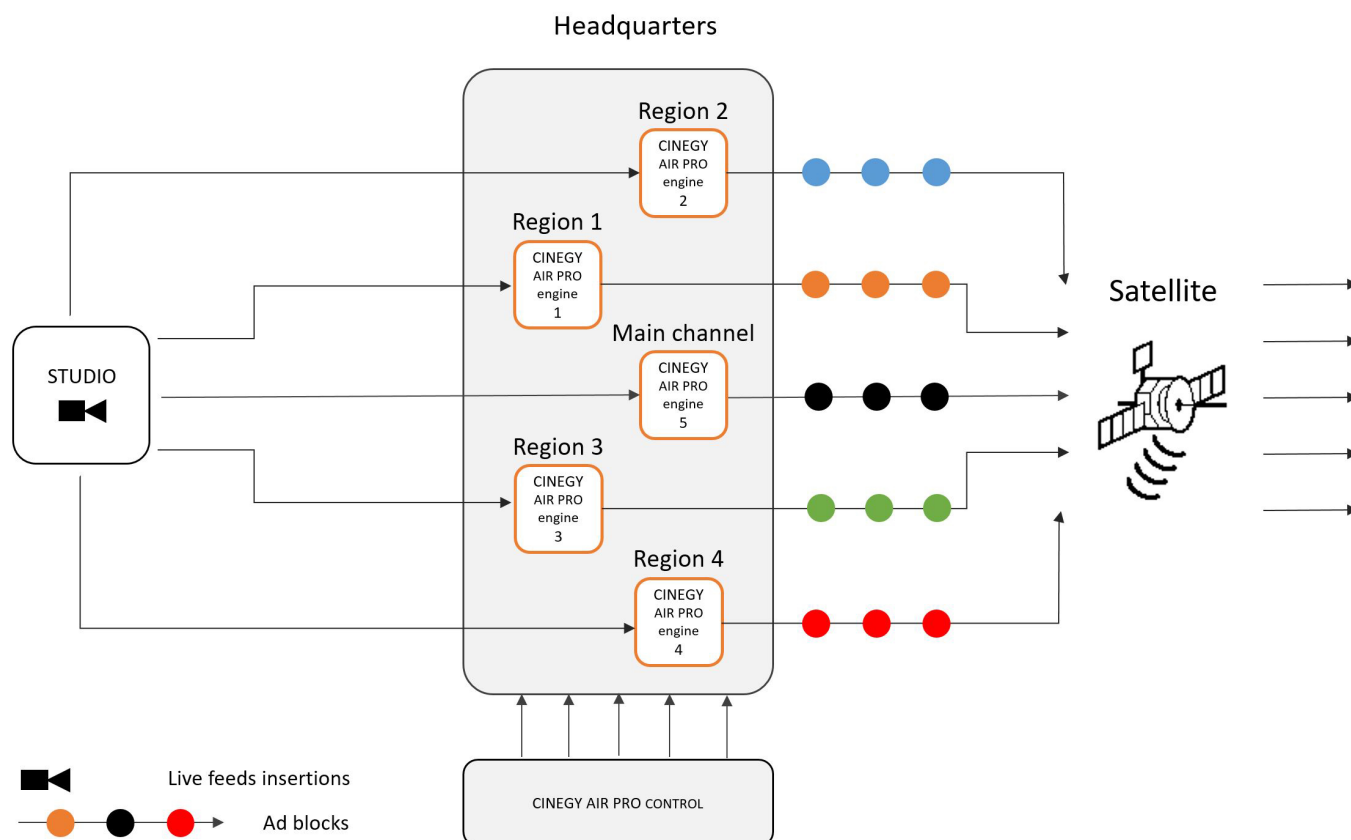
Headquarters

Region 2
CINEGY AIR PRO engine 2

Region 1
CINEGY AIR PRO engine 1

Main channel
CINEGY AIR PRO engine 5

Region 3
CINEGY AIR PRO engine 3

Region 4
CINEGY AIR PRO engine 4

STUDIO

Satellite

CINEGY AIR PRO CONTROL

Live feeds insertions

Ad blocks